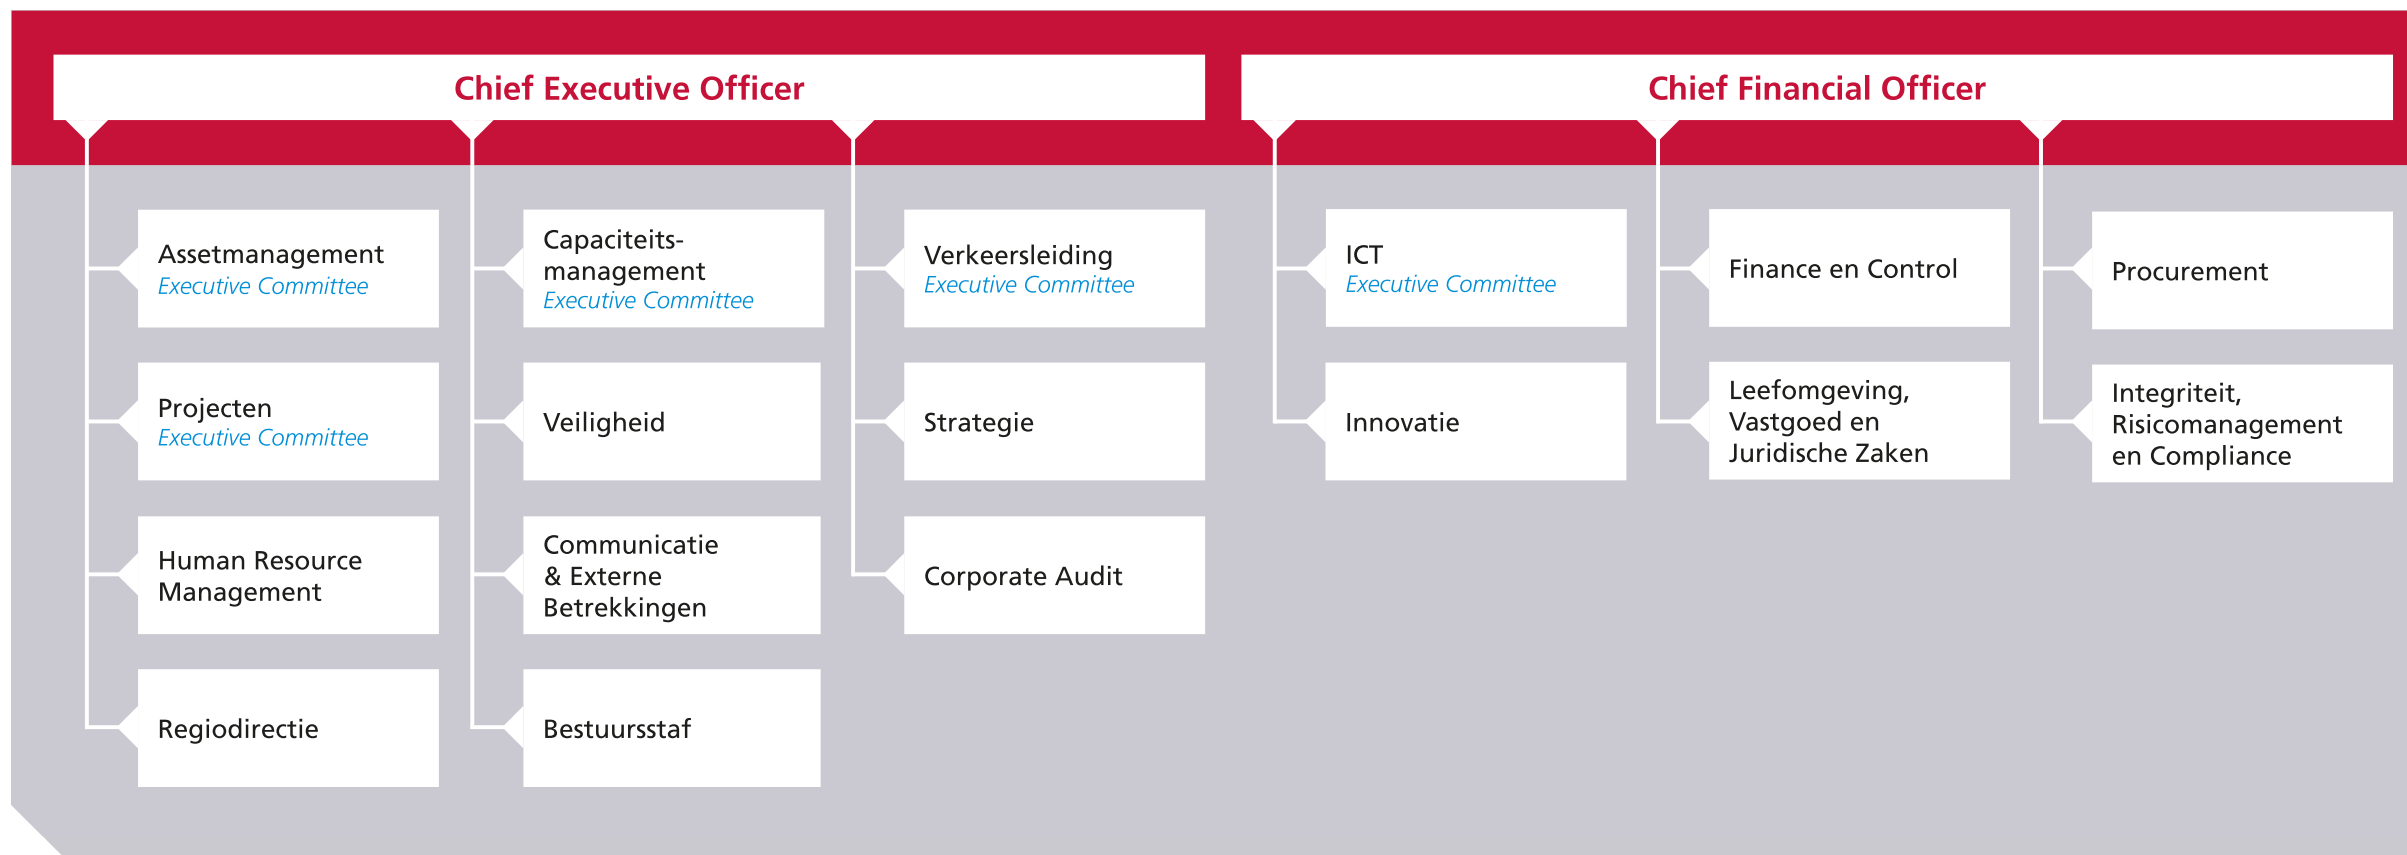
Chief Executive Officer

Assetmanagement
Executive Committee

Projecten
Executive Committee

Human Resource Management

Regiodirectie

Capaciteitsmanagement
Executive Committee

Veiligheid

Communicatie & Externe Betrekkingen

Bestuursstaf

Verkeersleiding
Executive Committee

Strategie

Corporate Audit

Chief Financial Officer

ICT
Executive Committee

Innovatie

Finance en Control

Leefomgeving, Vastgoed en Juridische Zaken

Procurement

Integriteit, Risicomanagement en Compliance